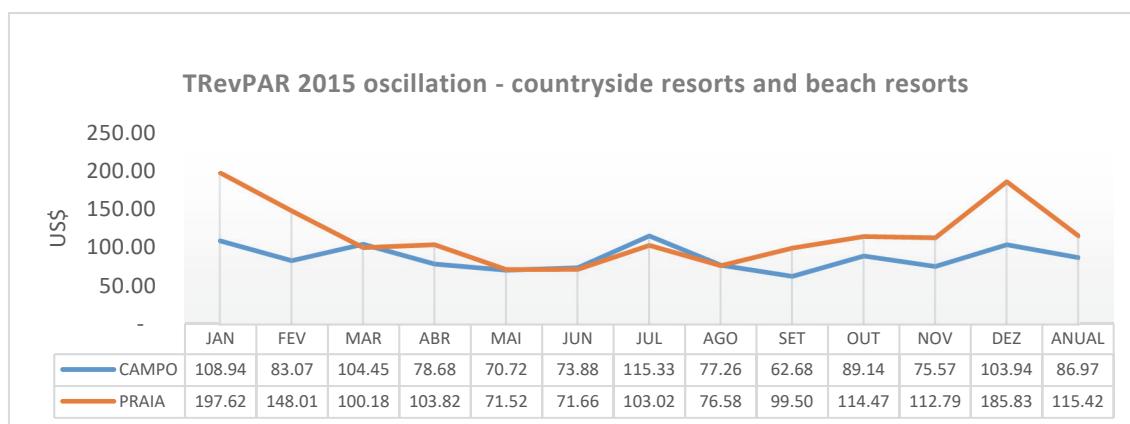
TRevPAR 2015 oscillation - countryside resorts and beach resorts

250.00
200.00
150.00
100.00
50.00
-

US$

| | JAN | FEV | MAR | ABR | MAI | JUN | JUL | AGO | SET | OUT | NOV | DEZ | ANUAL |
|---|---|---|---|---|---|---|---|---|---|---|---|---|---|
| CAMPO | 108.94 | 83.07 | 104.45 | 78.68 | 70.72 | 73.88 | 115.33 | 77.26 | 62.68 | 89.14 | 75.57 | 103.94 | 86.97 |
| PRAIA | 197.62 | 148.01 | 100.18 | 103.82 | 71.52 | 71.66 | 103.02 | 76.58 | 99.50 | 114.47 | 112.79 | 185.83 | 115.42 |